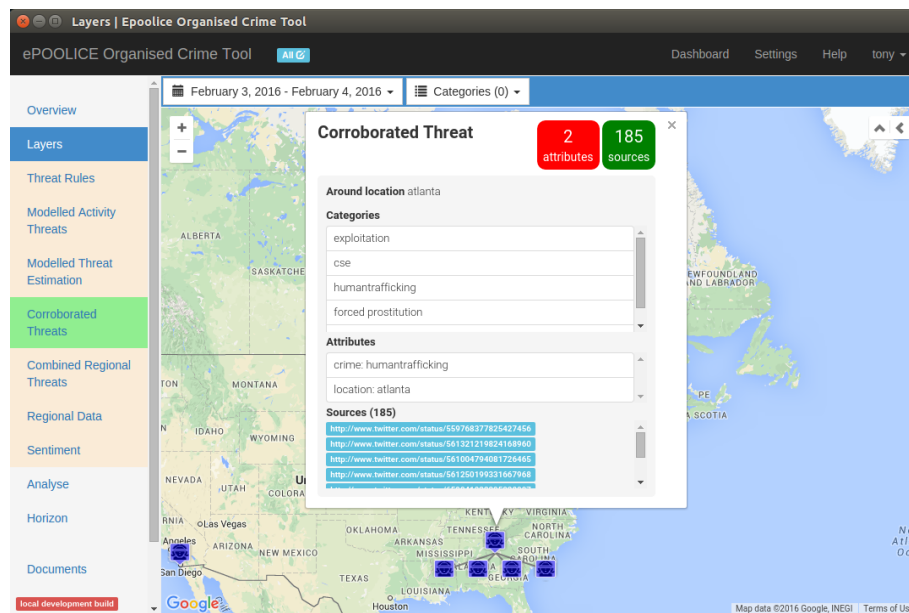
Layers | Epoolice Organised Crime Tool

ePOOLICE Organised Crime Tool All

Dashboard Settings Help tony

Overview
Layers
Threat Rules
Modelled Activity Threats
Modelled Threat Estimation
Corroborated Threats
Combined Regional Threats
Regional Data
Sentiment
Analyse
Horizon
Documents
local development build

February 3, 2016 - February 4, 2016
Categories (0)

+
−

Corroborated Threat

2 attributes
185 sources

Around location atlanta

Categories
exploitation
cse
humantrafficking
forced prostitution

Attributes
crime: humantrafficking
location: atlanta

Sources (185)
http://www.twitter.com/status/559768377825427456
http://www.twitter.com/status/561321219824168960
http://www.twitter.com/status/561004794081726465
http://www.twitter.com/status/561250199331667968

ALBERTA
SASKATCHE
MONTANA
IDAHO
WYOMING
NEVADA
UTAH
Las Vegas
ARIZONA
NEW MEXICO
San Diego
OKLAHOMA
ARKANSAS
MISSISSIPPI
LOUISIANA
Houston
KENTUCKY
TENNESSEE
NORTH CAROLINA
SOUTH
GEORGIA
NEWFOUNDLAND AND LABRADOR
SCOTIA
TON
Google
Map data ©2016 Google, INEGI
Terms of Us